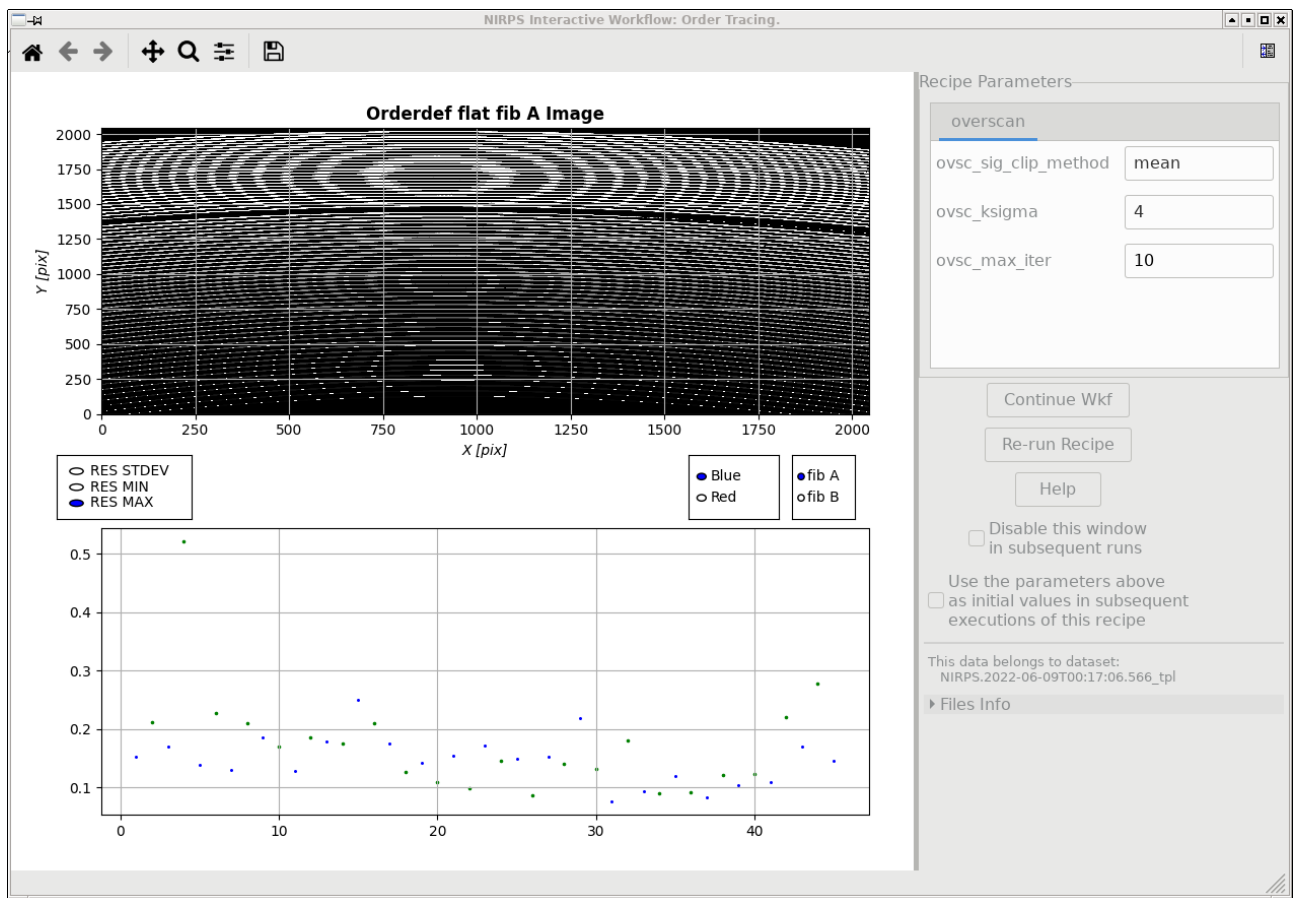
NIRPS Interactive Workflow: Order Tracing.

Orderdef flat fib A Image

2000
1750
1500
1250
1000
750
500
250
0

Y [pix]

0 250 500 750 1000 1250 1500 1750 2000

X [pix]

RES STDEV
RES MIN
RES MAX

Blue
Red

fib A
fib B

0.5
0.4
0.3
0.2
0.1

0 10 20 30 40

Recipe Parameters

overscan

ovsc_sig_clip_method | mean
ovsc_ksigma | 4
ovsc_max_iter | 10

Continue Wkf

Re-run Recipe

Help

Disable this window in subsequent runs

Use the parameters above as initial values in subsequent executions of this recipe

This data belongs to dataset:
NIRPS.2022-06-09T00:17:06.566_tpl

Files Info